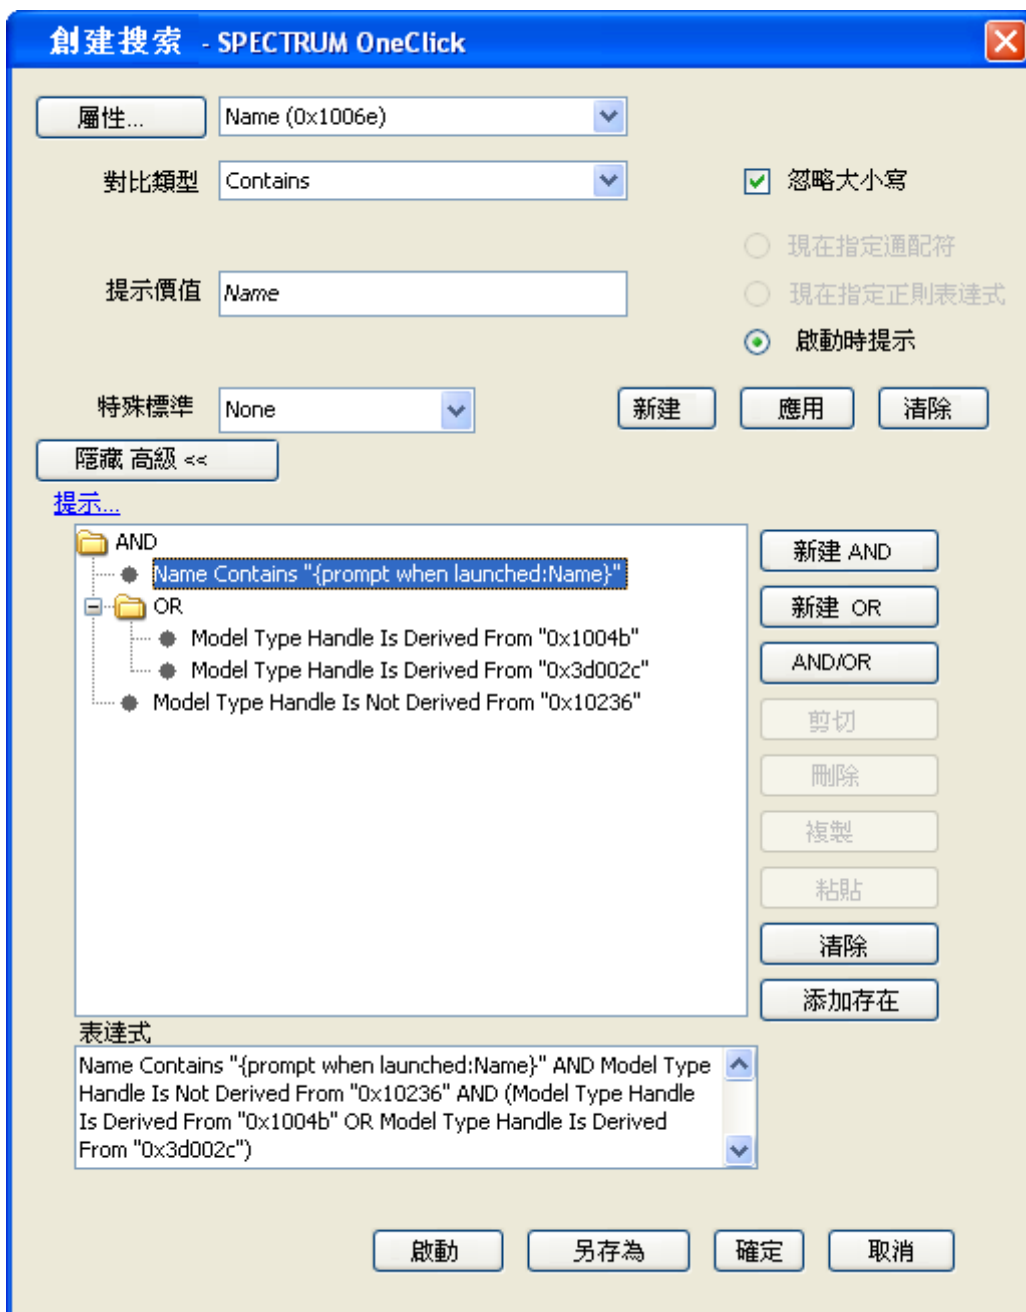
創建搜索 - SPECTRUM OneClick

屬性...
Name (0x1006e)

對比類型
Contains

忽略大小寫

現在指定通配符
現在指定正則表達式
啟動時提示

提示價值
Name

特殊標準
None

新建
應用
清除

隱藏 高級 <<

提示...

AND
Name Contains "{prompt when launched:Name}"
OR
Model Type Handle Is Derived From "0x1004b"
Model Type Handle Is Derived From "0x3d002c"
Model Type Handle Is Not Derived From "0x10236"

新建 AND
新建 OR
AND/OR
剪切
刪除
複製
粘貼
清除
添加存在

表達式
Name Contains "{prompt when launched:Name}" AND Model Type Handle Is Not Derived From "0x10236" AND (Model Type Handle Is Derived From "0x1004b" OR Model Type Handle Is Derived From "0x3d002c")

啟動
另存為
確定
取消